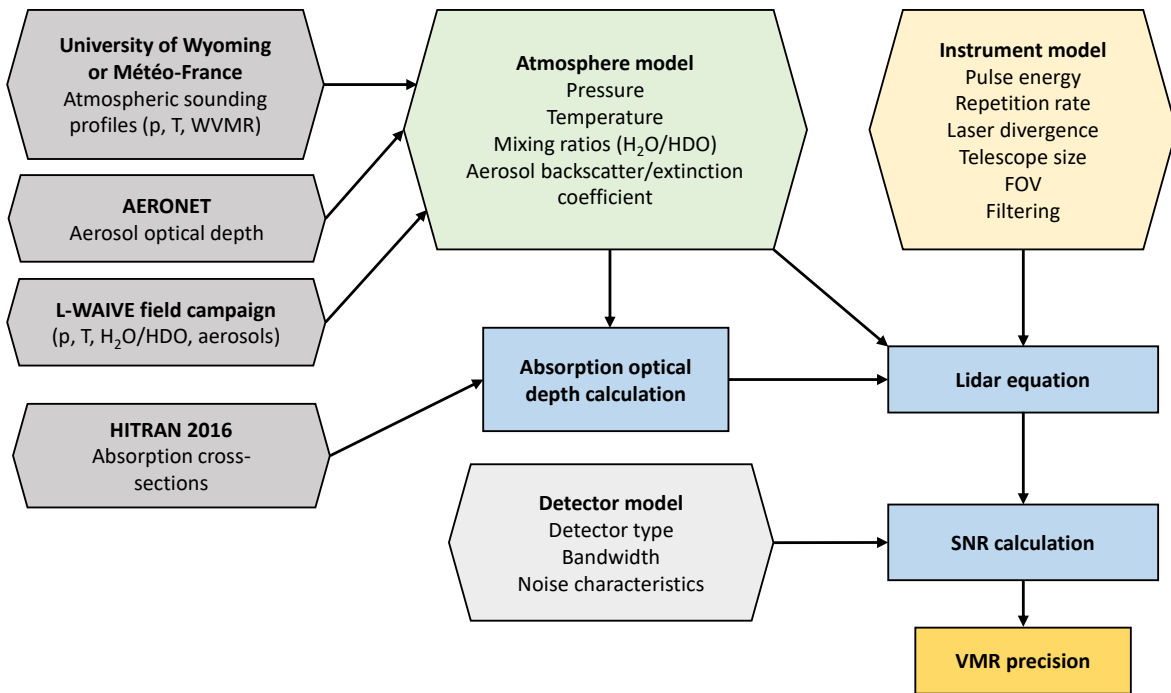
University of Wyoming or Météo-France
Atmospheric sounding profiles (p, T, WVMR)

AERONET
Aerosol optical depth

L-WAIVE field campaign
(p, T, $H_2O$/HDO, aerosols)

HITRAN 2016
Absorption cross-sections

Atmosphere model
Pressure
Temperature
Mixing ratios ($H_2O$/HDO)
Aerosol backscatter/extinction coefficient

Instrument model
Pulse energy
Repetition rate
Laser divergence
Telescope size
FOV
Filtering

Absorption optical depth calculation

Lidar equation

Detector model
Detector type
Bandwidth
Noise characteristics

SNR calculation

VMR precision